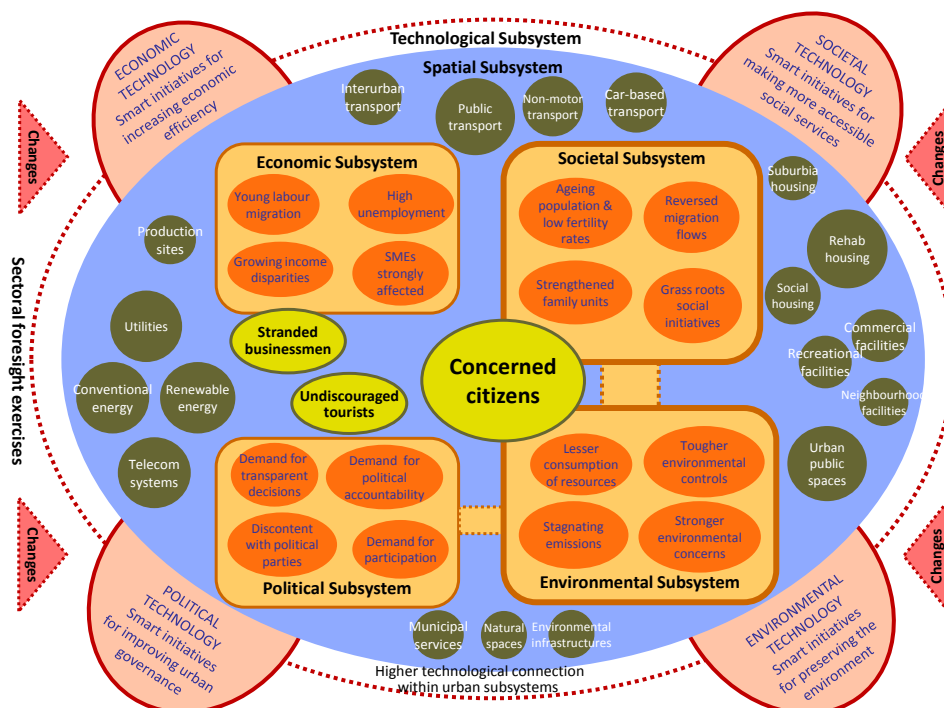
Technological Subsystem

ECONOMIC TECHNOLOGY Smart initiatives for increasing economic efficiency

SOCIETAL TECHNOLOGY Smart initiatives for making more accessible social services

Changes

Changes

Changes

Changes

Sectoral foresight exercises

Spatial Subsystem

Interurban transport

Public transport

Non-motor transport

Car-based transport

Economic Subsystem

Young labour migration

High unemployment

Growing income disparities

SMEs strongly affected

Societal Subsystem

Ageing population & low fertility rates

Reversed migration flows

Strengthened family units

Grass roots social initiatives

Suburbia housing

Rehab housing

Social housing

Commercial facilities

Recreational facilities

Neighbourhood facilities

Production sites

Utilities

Conventional energy

Renewable energy

Telecom systems

Stranded businessmen

Undiscouraged tourists

Concerned citizens

Demand for transparent decisions

Demand for political accountability

Discontent with political parties

Demand for participation

Political Subsystem

Lesser consumption of resources

Tougher environmental controls

Stagnating emissions

Stronger environmental concerns

Environmental Subsystem

Urban public spaces

Municipal services

Natural spaces

Environmental infrastructures

POLITICAL TECHNOLOGY Smart initiatives for improving urban governance

ENVIRONMENTAL TECHNOLOGY Smart initiatives for preserving the environment

Higher technological connection within urban subsystems